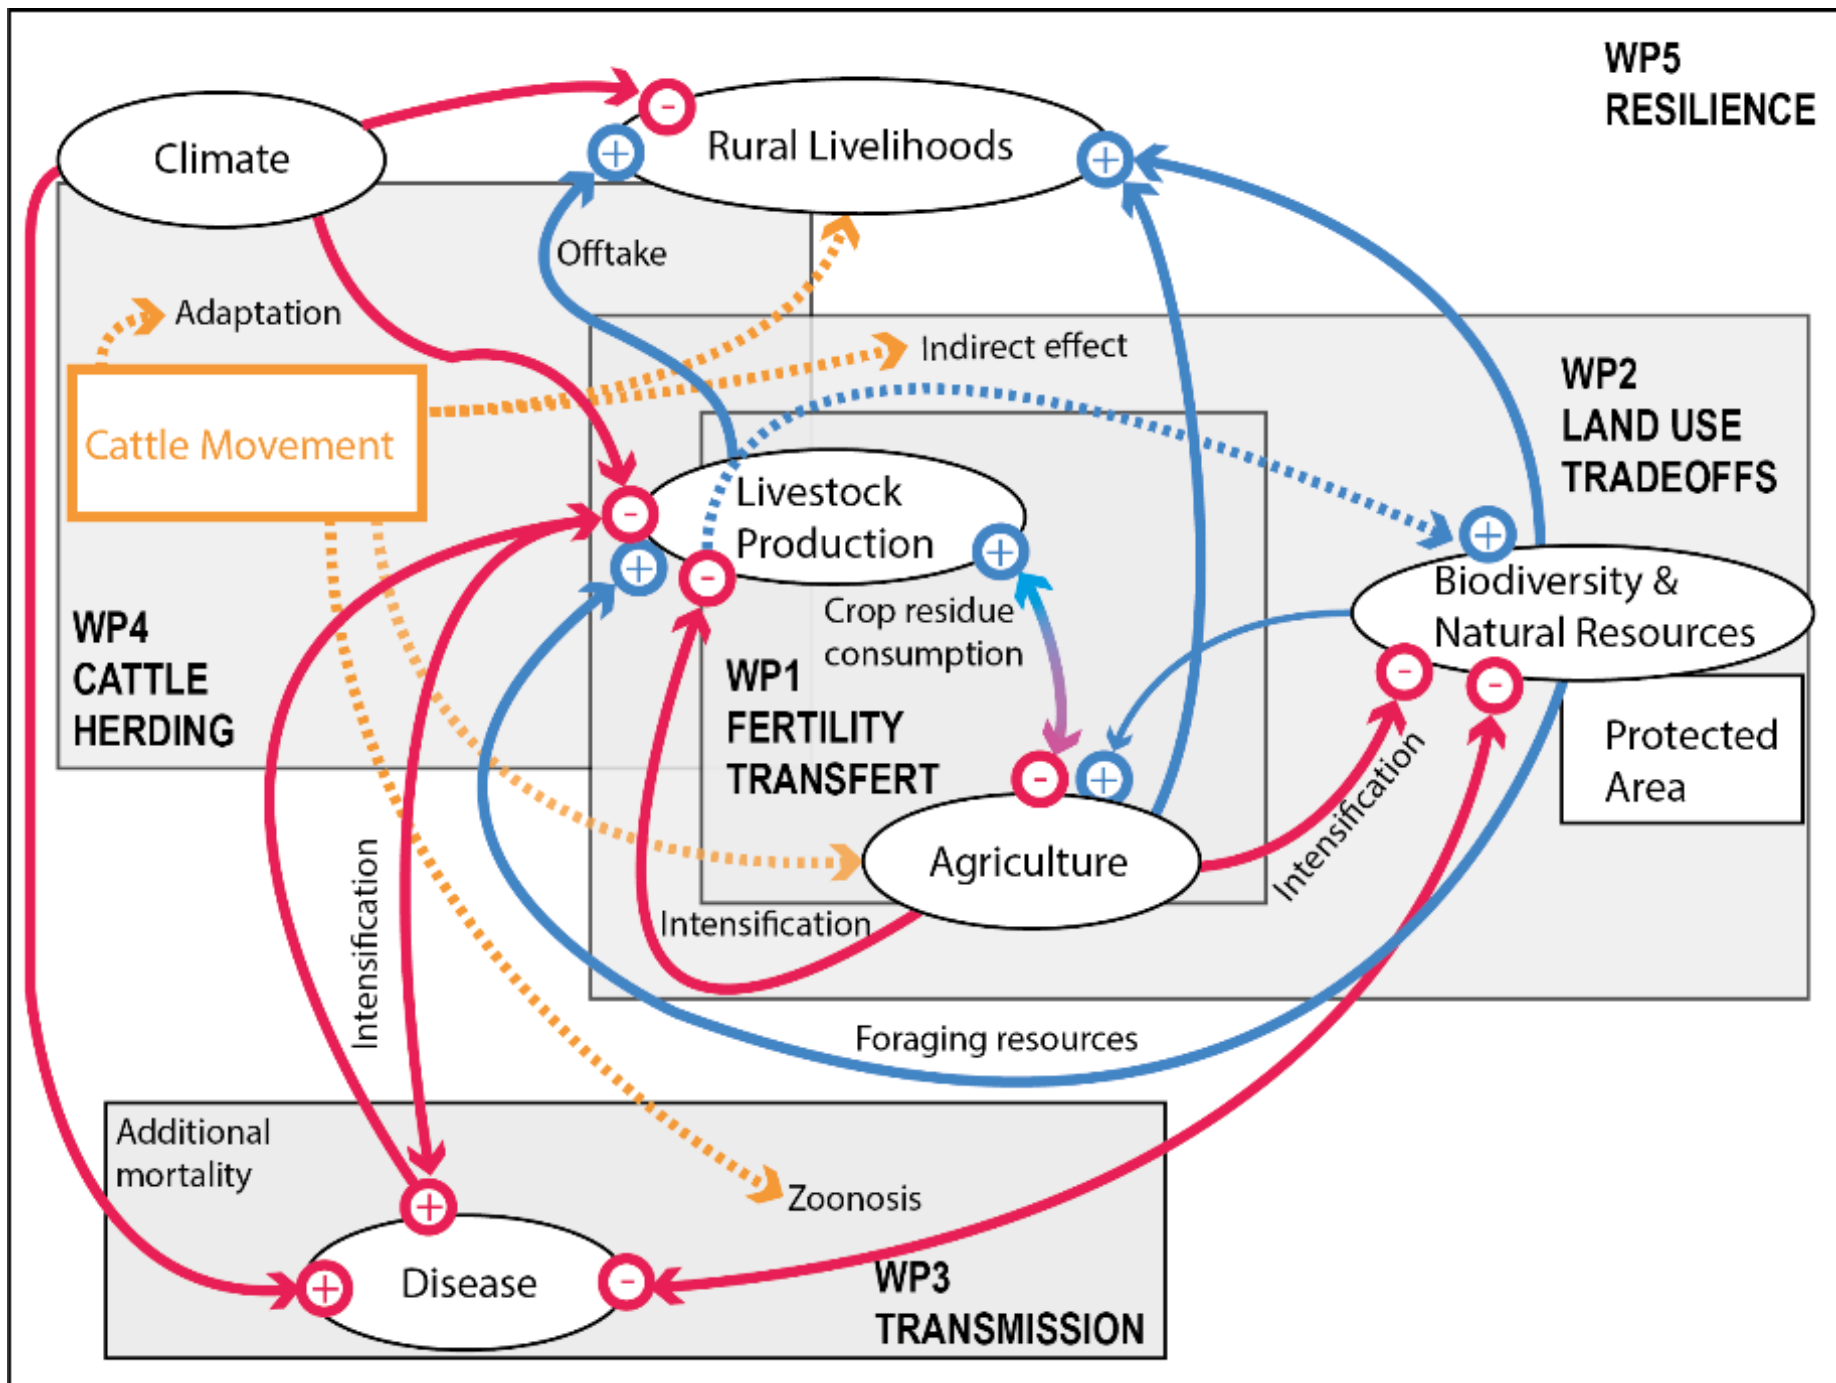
WP5
RESILIENCE

Climate

Rural Livelihoods

Offtake

Adaptation

Indirect effect

Cattle Movement

WP2
LAND USE
TRADEOFFS

Livestock
Production

Crop residue
consumption

Biodiversity &
Natural Resources

WP4
CATTLE
HERDING

WP1
FERTILITY
TRANSFERT

Protected
Area

Agriculture

Intensification

Intensification

Intensification

Foraging resources

Additional
mortality

Zoonosis

Disease

WP3
TRANSMISSION